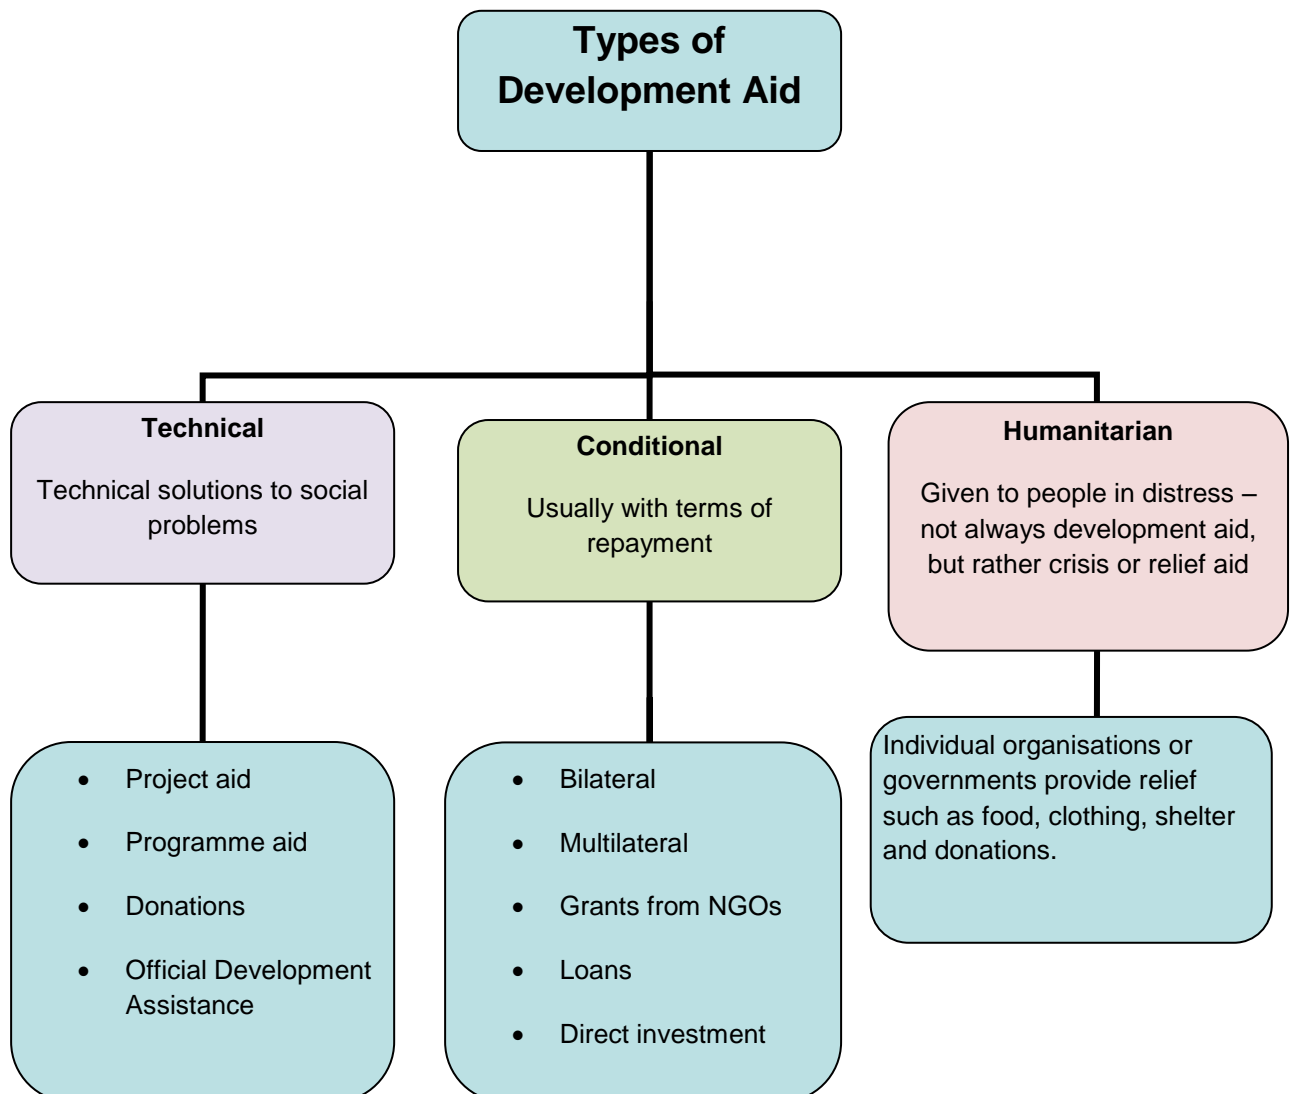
Types of Development Aid

Technical

Technical solutions to social problems

Conditional

Usually with terms of repayment

Humanitarian

Given to people in distress – not always development aid, but rather crisis or relief aid

- Project aid
- Programme aid
- Donations
- Official Development Assistance

- Bilateral
- Multilateral
- Grants from NGOs
- Loans
- Direct investment

Individual organisations or governments provide relief such as food, clothing, shelter and donations.